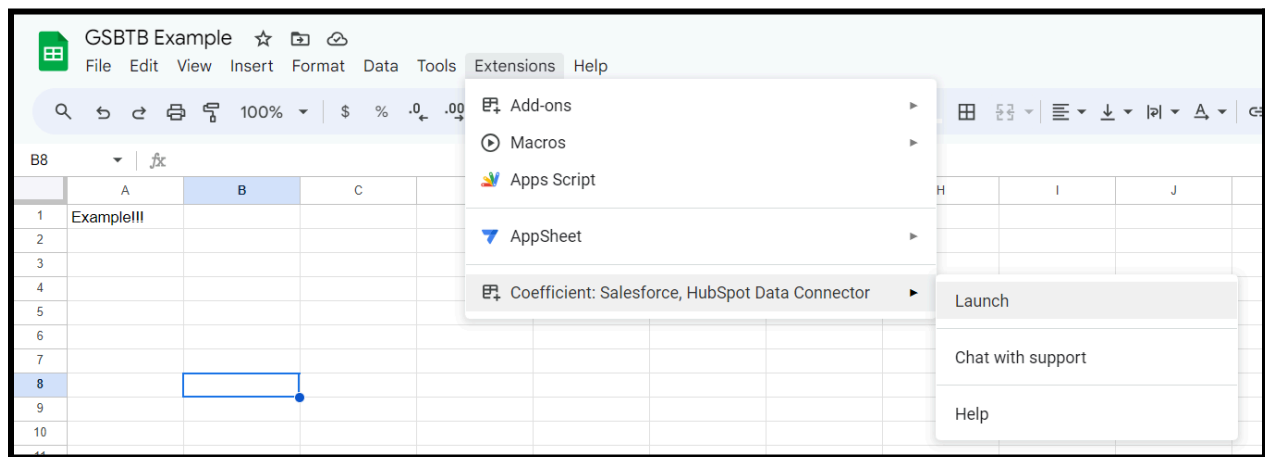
GSBTB Example

File Edit View Insert Format Data Tools Extensions Help

100% $ % .0 .00

B8 fx

| | A | B | C | H | I | J |
|---|---|---|---|---|---|---|
| 1 | Example!!! | | | | | |
| 2 | | | | | | |
| 3 | | | | | | |
| 4 | | | | | | |
| 5 | | | | | | |
| 6 | | | | | | |
| 7 | | | | | | |
| 8 | | | | | | |
| 9 | | | | | | |
| 10 | | | | | | |

Add-ons
Macros
Apps Script
AppSheet
Coefficient: Salesforce, HubSpot Data Connector

Launch
Chat with support
Help